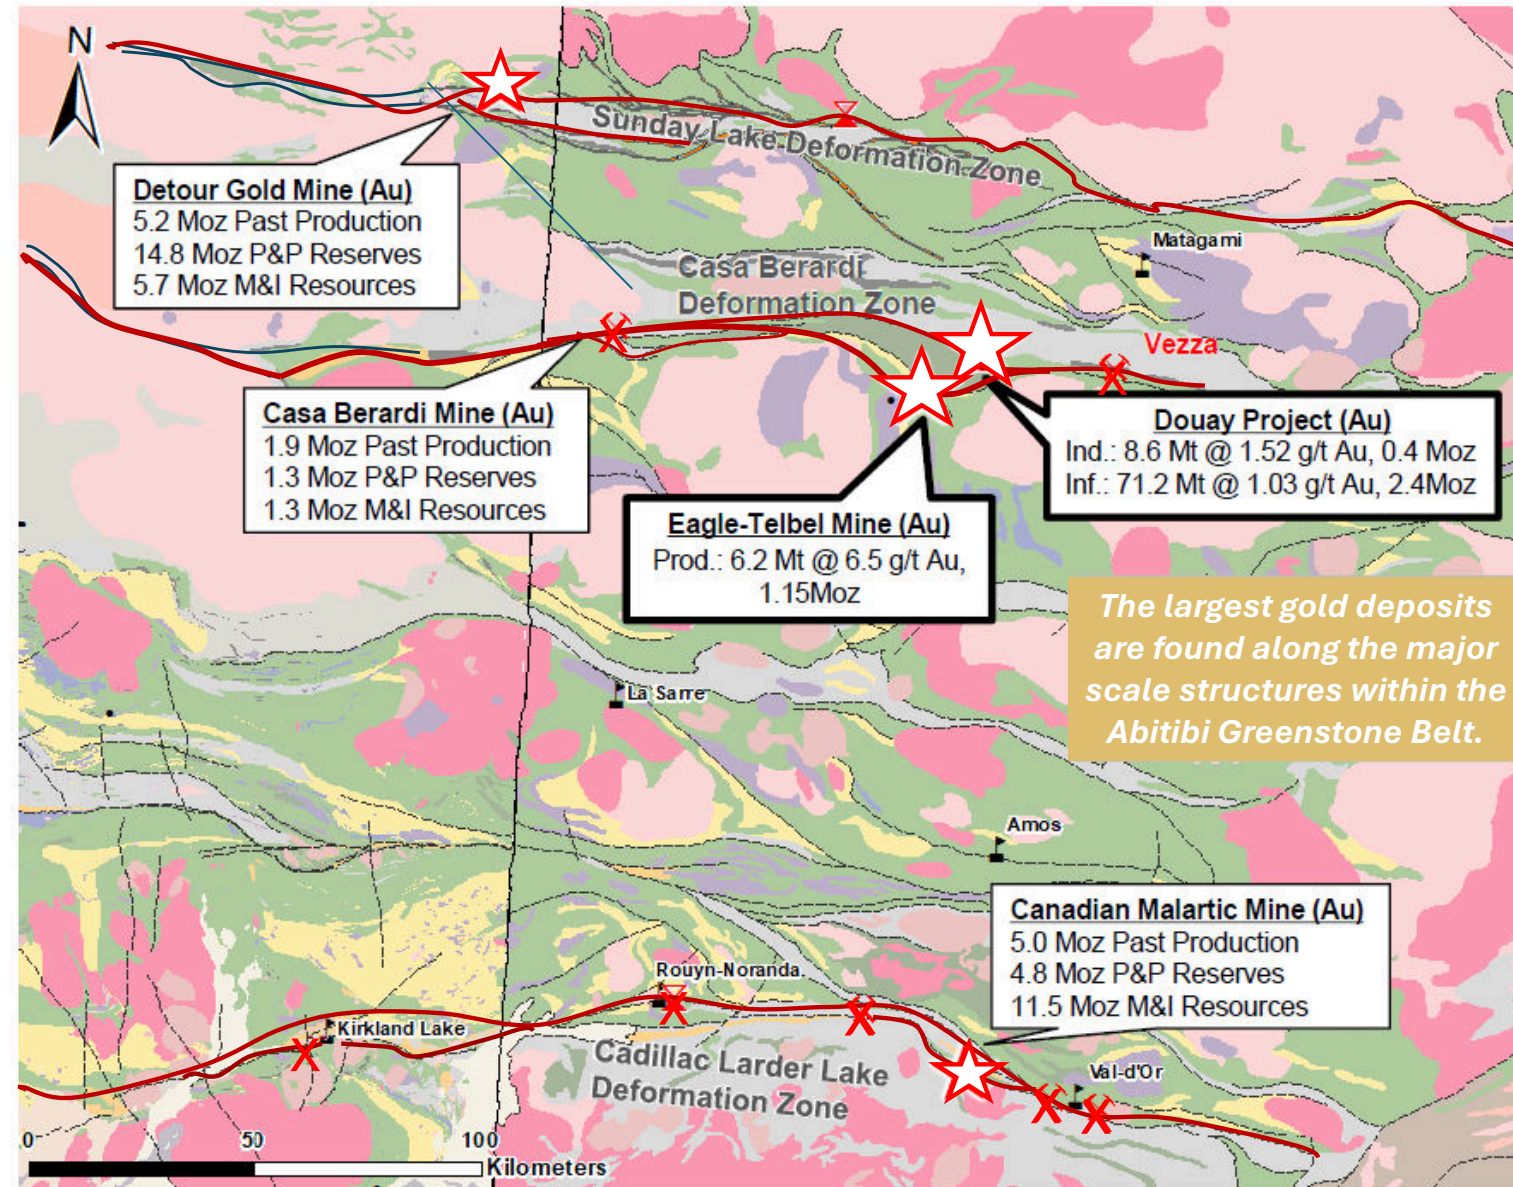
N

Sunday Lake Deformation Zone

Detour Gold Mine (Au)
5.2 Moz Past Production
14.8 Moz P&P Reserves
5.7 Moz M&I Resources

Matagami

Casa Berardi Deformation Zone

Vezza

Casa Berardi Mine (Au)
1.9 Moz Past Production
1.3 Moz P&P Reserves
1.3 Moz M&I Resources

Douay Project (Au)
Ind.: 8.6 Mt @ 1.52 g/t Au, 0.4 Moz
Inf.: 71.2 Mt @ 1.03 g/t Au, 2.4Moz

Eagle-Telbel Mine (Au)
Prod.: 6.2 Mt @ 6.5 g/t Au, 1.15Moz

The largest gold deposits are found along the major scale structures within the Abitibi Greenstone Belt.

La Sarre

Amos

Canadian Malartic Mine (Au)
5.0 Moz Past Production
4.8 Moz P&P Reserves
11.5 Moz M&I Resources

Rouyn-Noranda

Kirkland Lake

Cadillac Larder Lake Deformation Zone

Val-d'Or

0 50 100
Kilometers